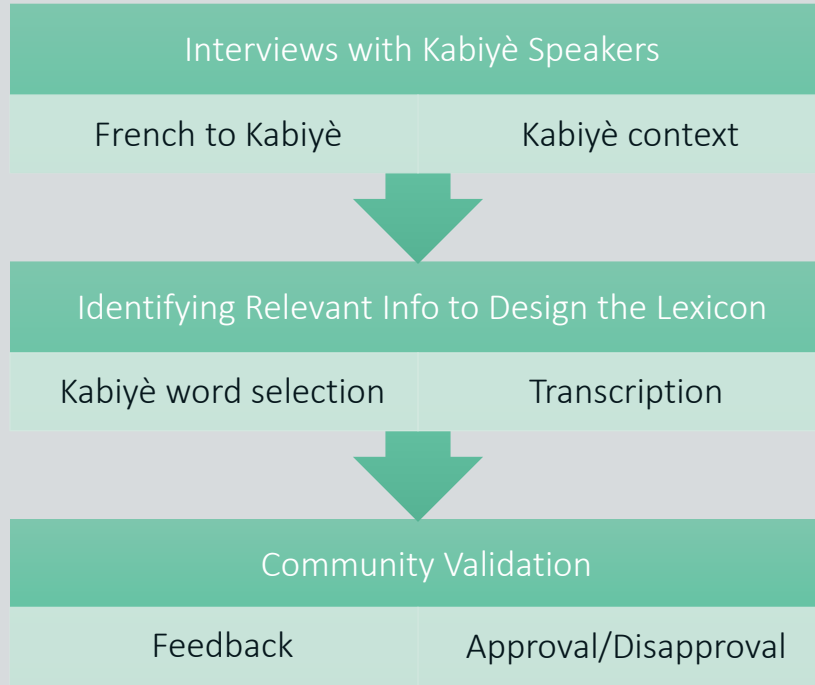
Interviews with Kabiyè Speakers

French to Kabiyè

Kabiyè context

Identifying Relevant Info to Design the Lexicon

Kabiyè word selection

Transcription

Community Validation

Feedback

Approval/Disapproval